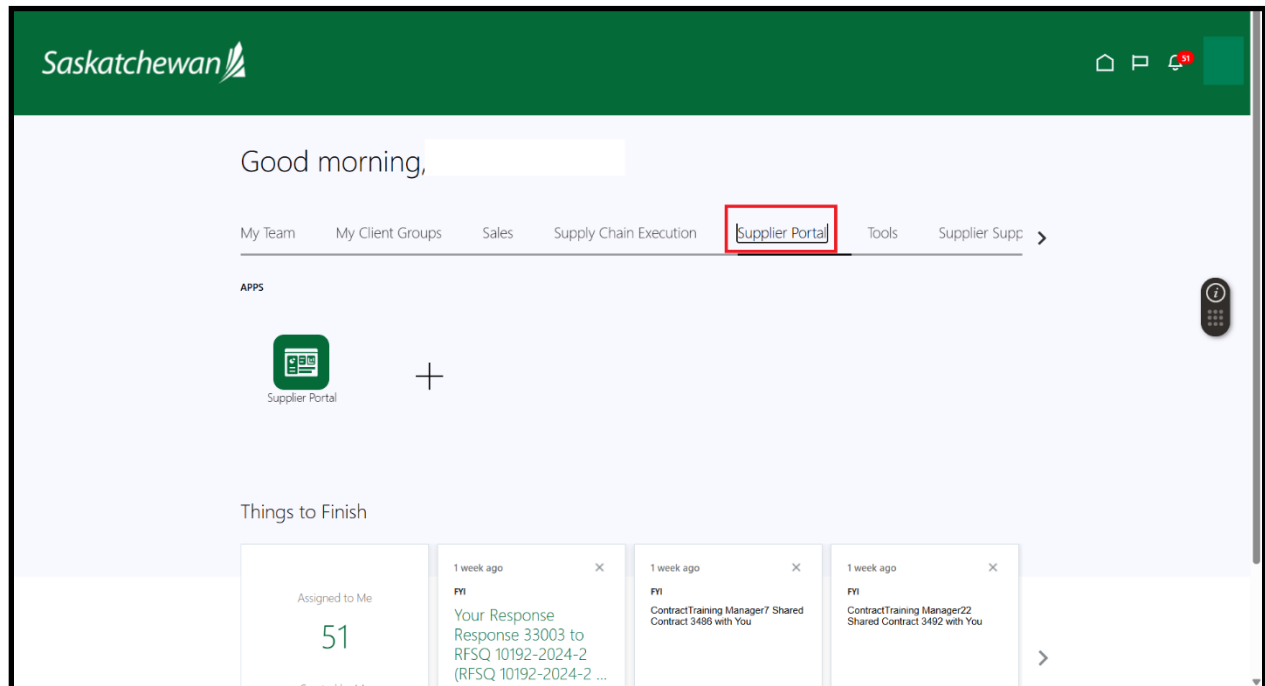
Saskatchewan

51

Good morning,

My Team My Client Groups Sales Supply Chain Execution Supplier Portal Tools Supplier Supp

APPS

Supplier Portal

+

Things to Finish

Assigned to Me

51

1 week ago

FYI

Your Response Response 33003 to RFSQ 10192-2024-2 (RFSQ 10192-2024-2 ...

1 week ago

FYI

ContractTraining Manager7 Shared Contract 3486 with You

1 week ago

FYI

ContractTraining Manager22 Shared Contract 3492 with You